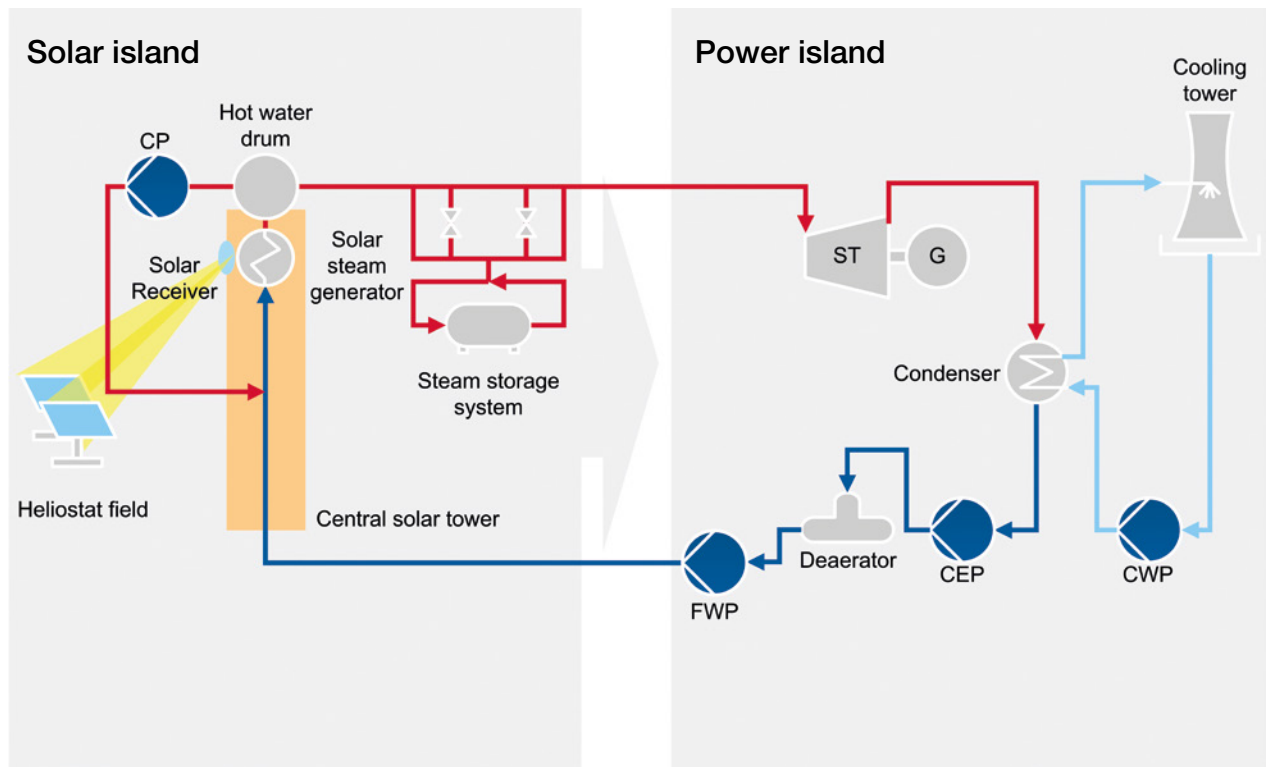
Solar island

CP

Hot water drum

Solar Receiver

Solar steam generator

Steam storage system

Heliostat field

Central solar tower

Power island

Cooling tower

ST

G

Condenser

Deaerator

CEP

CWP

FWP